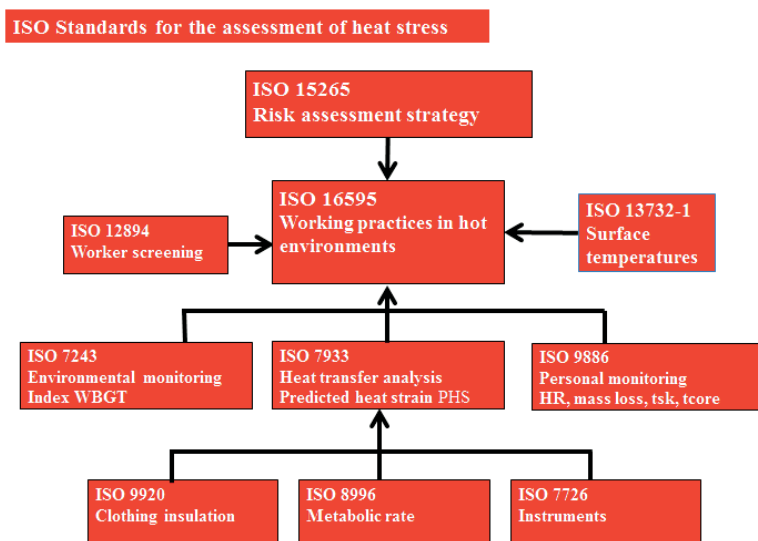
ISO Standards for the assessment of heat stress

ISO 15265
Risk assessment strategy

ISO 12894
Worker screening

ISO 16595
Working practices in hot environments

ISO 13732-1
Surface temperatures

ISO 7243
Environmental monitoring
Index WBGT

ISO 7933
Heat transfer analysis
Predicted heat strain PHS

ISO 9886
Personal monitoring
HR, mass loss, tsk, tcore

ISO 9920
Clothing insulation

ISO 8996
Metabolic rate

ISO 7726
Instruments